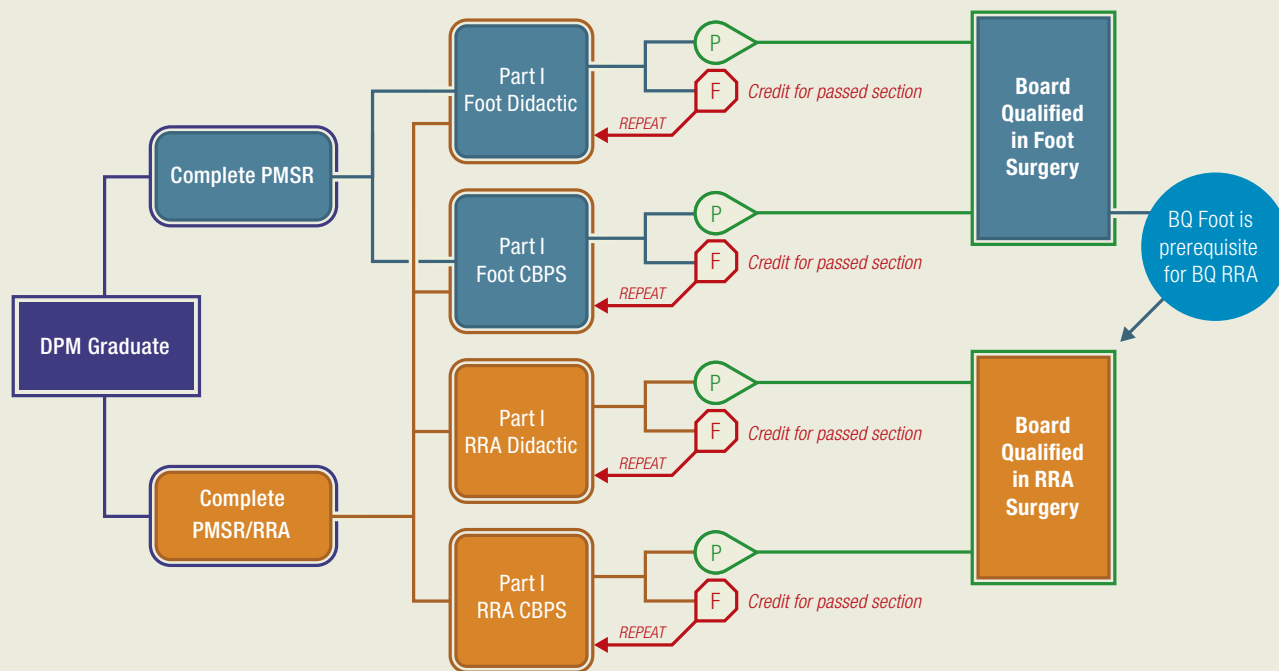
DPM Graduate

Complete PMSR

Complete PMSR/RRA

Part I Foot Didactic

P

F

Credit for passed section

REPEAT

Part I Foot CBPS

P

F

Credit for passed section

REPEAT

Part I RRA Didactic

P

F

Credit for passed section

REPEAT

Part I RRA CBPS

P

F

Credit for passed section

REPEAT

Board Qualified in Foot Surgery

BQ Foot is prerequisite for BQ RRA

Board Qualified in RRA Surgery